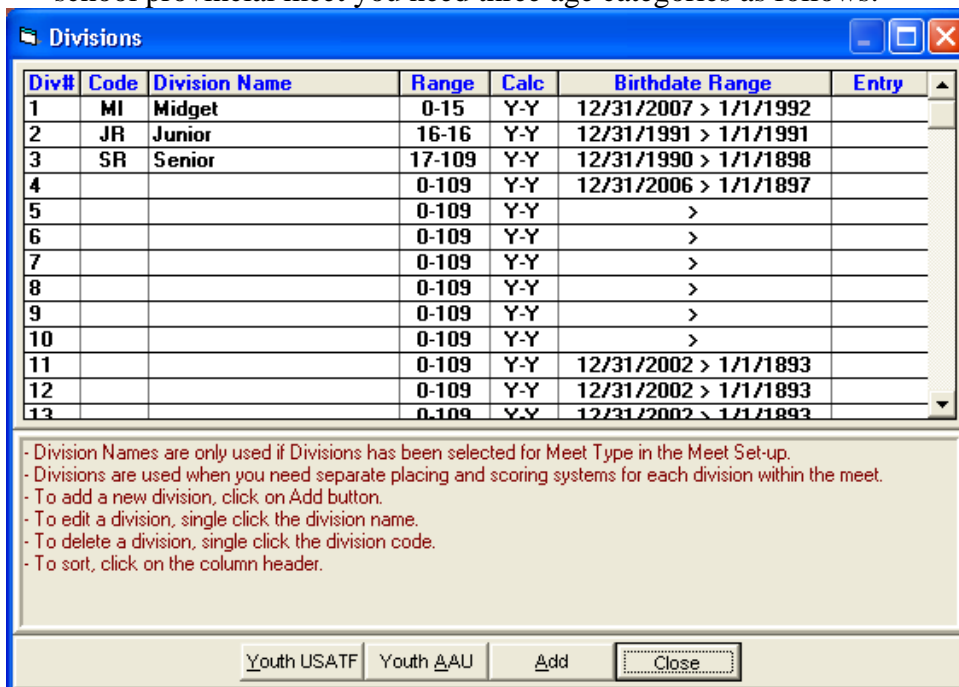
school provincial meet you need three age categories as follows:

Divisions

| Div# | Code | Division Name | Range | Calc | Birthdate Range | Entry |
|---|---|---|---|---|---|---|
| 1 | MI | Midget | 0-15 | Y-Y | 12/31/2007 > 1/1/1992 | |
| 2 | JR | Junior | 16-16 | Y-Y | 12/31/1991 > 1/1/1991 | |
| 3 | SR | Senior | 17-109 | Y-Y | 12/31/1990 > 1/1/1898 | |
| 4 | | | 0-109 | Y-Y | 12/31/2006 > 1/1/1897 | |
| 5 | | | 0-109 | Y-Y | > | |
| 6 | | | 0-109 | Y-Y | > | |
| 7 | | | 0-109 | Y-Y | > | |
| 8 | | | 0-109 | Y-Y | > | |
| 9 | | | 0-109 | Y-Y | > | |
| 10 | | | 0-109 | Y-Y | > | |
| 11 | | | 0-109 | Y-Y | 12/31/2002 > 1/1/1893 | |
| 12 | | | 0-109 | Y-Y | 12/31/2002 > 1/1/1893 | |
| 13 | | | 0-109 | Y-Y | 12/31/2002 > 1/1/1893 | |

- Division Names are only used if Divisions has been selected for Meet Type in the Meet Set-up.
- Divisions are used when you need separate placing and scoring systems for each division within the meet.
- To add a new division, click on Add button.
- To edit a division, single click the division name.
- To delete a division, single click the division code.
- To sort, click on the column header.

Youth USATF | Youth AAU | Add | Close